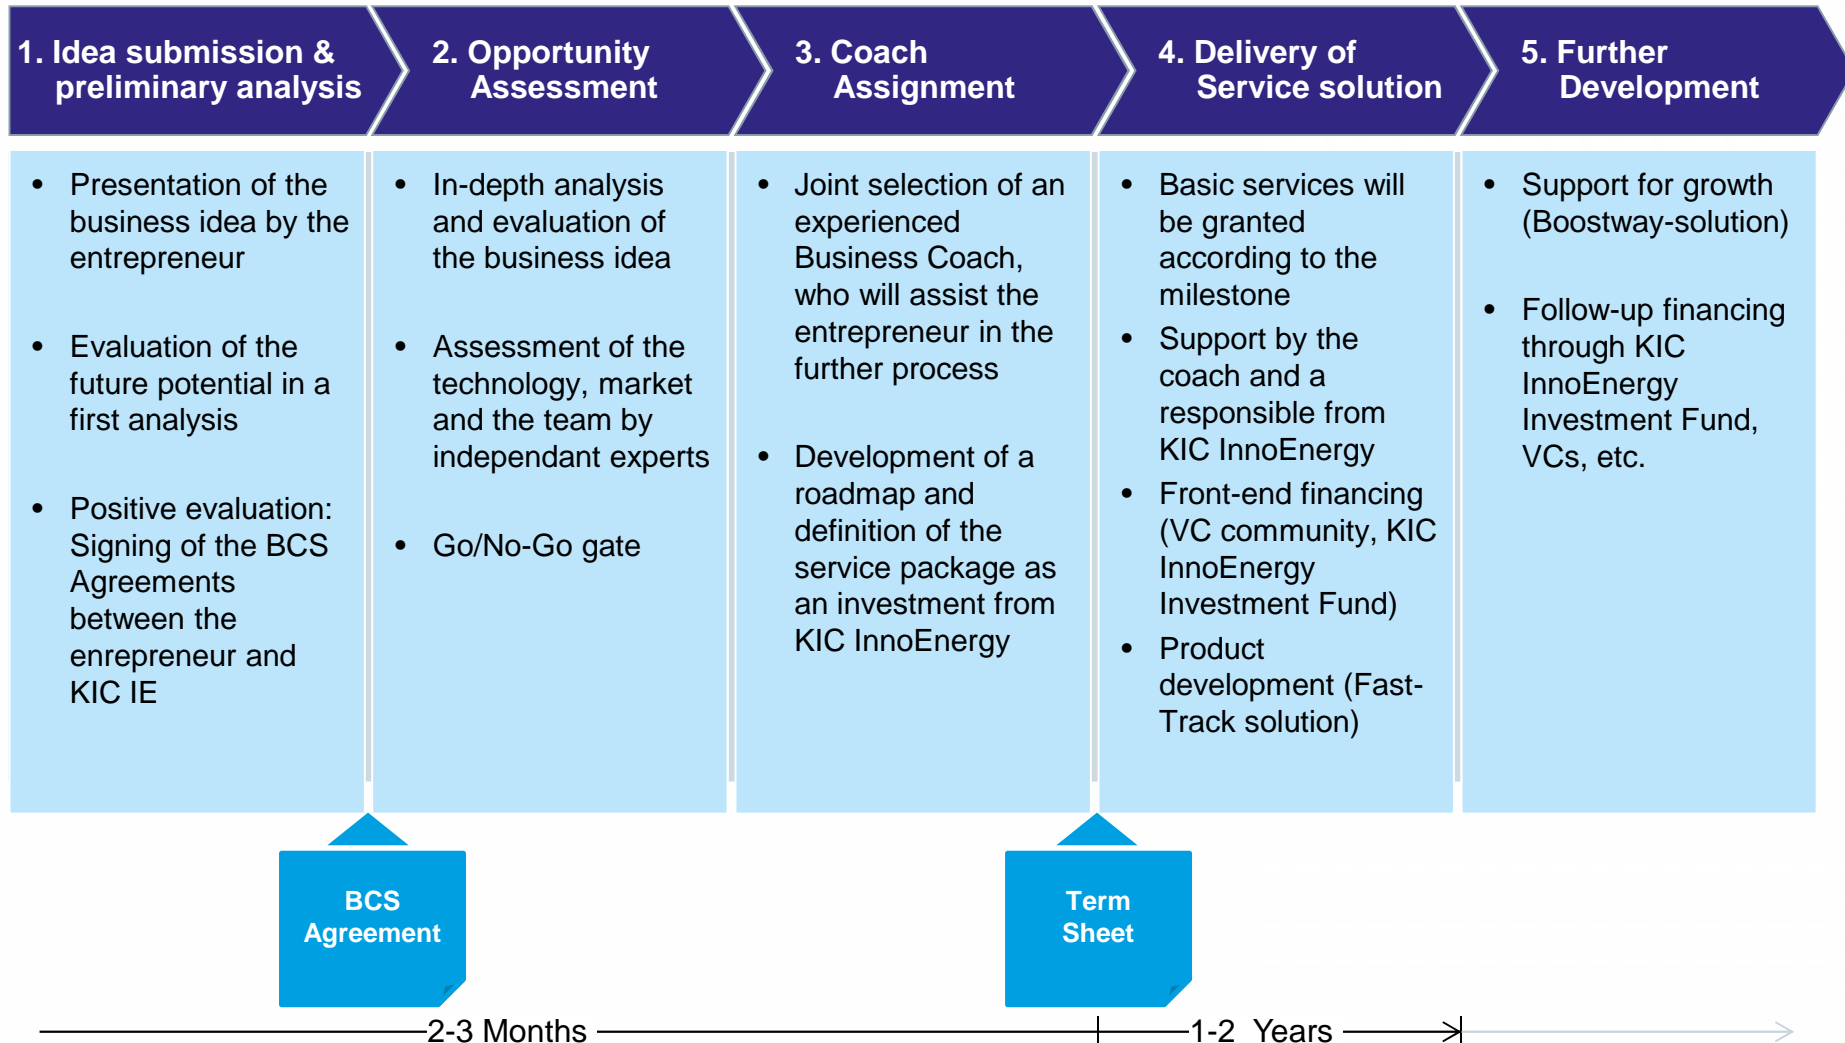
1. Idea submission & preliminary analysis

2. Opportunity Assessment

3. Coach Assignment

4. Delivery of Service solution

5. Further Development

- Presentation of the business idea by the entrepreneur
- Evaluation of the future potential in a first analysis
- Positive evaluation: Signing of the BCS Agreements between the enrepreneur and KIC IE

- In-depth analysis and evaluation of the business idea
- Assessment of the technology, market and the team by independant experts
- Go/No-Go gate

- Joint selection of an experienced Business Coach, who will assist the entrepreneur in the further process
- Development of a roadmap and definition of the service package as an investment from KIC InnoEnergy

- Basic services will be granted according to the milestone
- Support by the coach and a responsible from KIC InnoEnergy
- Front-end financing (VC community, KIC InnoEnergy Investment Fund)
- Product development (Fast-Track solution)

- Support for growth (Boostway-solution)
- Follow-up financing through KIC InnoEnergy Investment Fund, VCs, etc.

BCS Agreement

Term Sheet

2-3 Months

1-2 Years